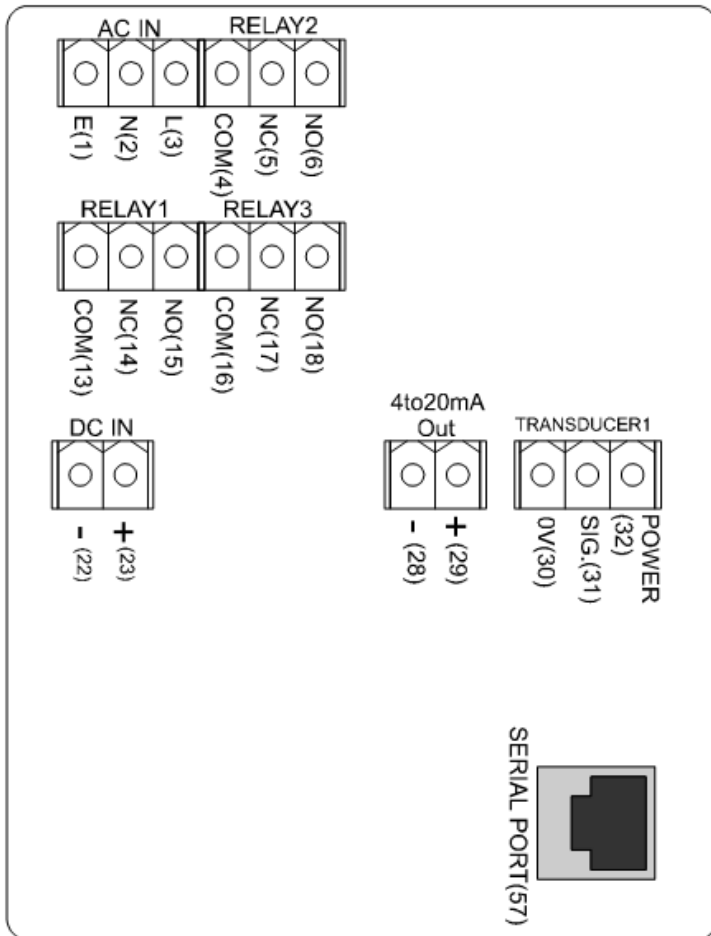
AC IN
RELAY2
E(1)
N(2)
L(3)
COM(4)
NC(5)
NO(6)

RELAY1
RELAY3
COM(13)
NC(14)
NO(15)
COM(16)
NC(17)
NO(18)

DC IN
- (22)
+ (23)

4to20mA Out
- (28)
+ (29)

TRANSDUCER1
0V(30)
SIG.(31)
POWER (32)

SERIAL PORT(57)